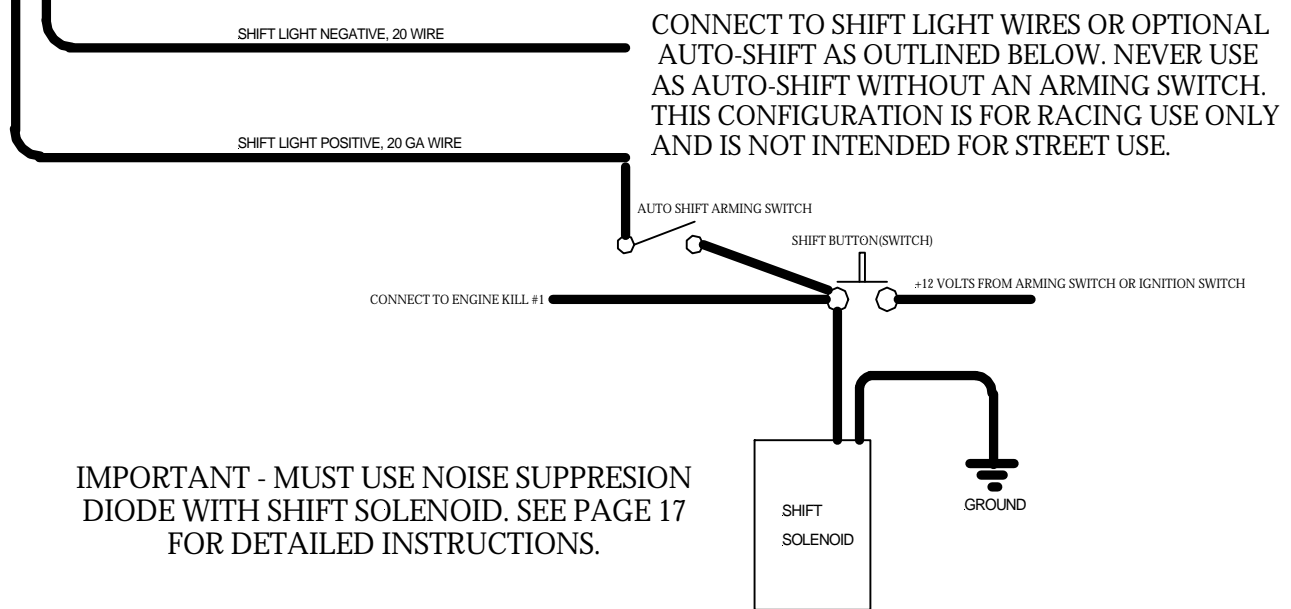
SHIFT LIGHT NEGATIVE, 20 WIRE

CONNECT TO SHIFT LIGHT WIRES OR OPTIONAL AUTO-SHIFT AS OUTLINED BELOW. NEVER USE AS AUTO-SHIFT WITHOUT AN ARMING SWITCH. THIS CONFIGURATION IS FOR RACING USE ONLY AND IS NOT INTENDED FOR STREET USE.

SHIFT LIGHT POSITIVE, 20 GA WIRE

AUTO SHIFT ARMING SWITCH

SHIFT BUTTON(SWITCH)

CONNECT TO ENGINE KILL #1

+12 VOLTS FROM ARMING SWITCH OR IGNITION SWITCH

IMPORTANT - MUST USE NOISE SUPPRESION DIODE WITH SHIFT SOLENOID. SEE PAGE 17 FOR DETAILED INSTRUCTIONS.

SHIFT SOLENOID

GROUND